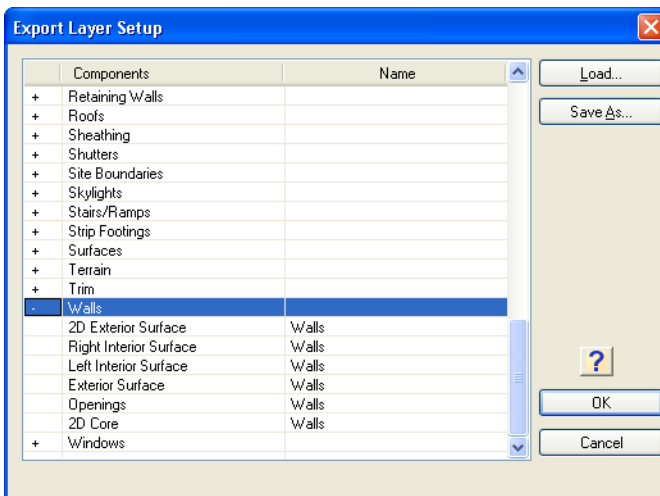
Export Layer Setup

| | Components | Name |
|---|---|---|
| + | Retaining Walls | |
| + | Roofs | |
| + | Sheathing | |
| + | Shutters | |
| + | Site Boundaries | |
| + | Skylights | |
| + | Stairs/Ramps | |
| + | Strip Footings | |
| + | Surfaces | |
| + | Terrain | |
| + | Trim | |
| - | Walls | |
| | 2D Exterior Surface | Walls |
| | Right Interior Surface | Walls |
| | Left Interior Surface | Walls |
| | Exterior Surface | Walls |
| | Openings | Walls |
| | 2D Core | Walls |
| + | Windows | |

Load...
Save As...
?
OK
Cancel